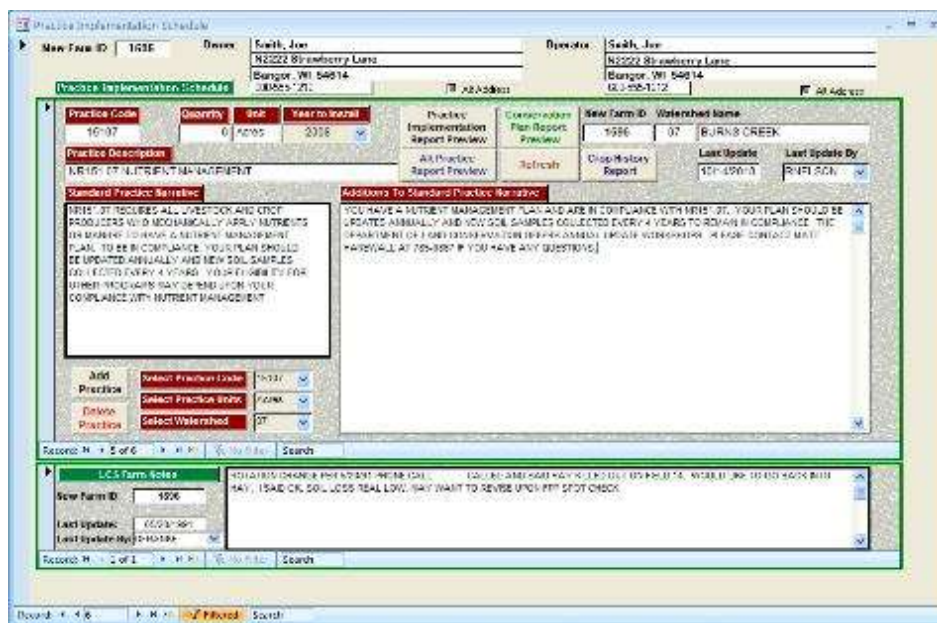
Practice Implementation Schedule

New Farm ID 1686 Owner Smith, Joe N2322 Strawberry Lane Bangor, WI 54614 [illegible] All Address Operator Smith, Joe N2322 Strawberry Lane Bangor, WI 54614 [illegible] All Address

Practice Implementation Schedule

Practice Code 16-07 Quantity 0 Unit Acres Year to Install 2008

Practice Implementation Report Preview

Conservation Plan Report Preview

New Farm ID 1686 Watershed Name 07 BURNS CREEK

Practice Description NR151.07 NUTRIENT MANAGEMENT

All Practice Report Preview

Refresh

Crop History Report

Last Update 10/14/2010 Last Update By RNELSON

Standard Practice Narrative

NR151.07 REQUIRES ALL LIVESTOCK AND CROP PRODUCERS WHO MECHANICALLY APPLY NUTRIENTS OR MANURE TO HAVE A NUTRIENT MANAGEMENT PLAN. TO BE IN COMPLIANCE YOUR PLAN SHOULD BE UPDATED ANNUALLY AND NEW SOIL SAMPLES COLLECTED EVERY 4 YEARS. YOUR ELIGIBILITY FOR OTHER PROGRAMS MAY DEPEND UPON YOUR COMPLIANCE WITH NUTRIENT MANAGEMENT.

Additions To Standard Practice Narrative

YOU HAVE A NUTRIENT MANAGEMENT PLAN AND ARE IN COMPLIANCE WITH NR151.07. YOUR PLAN SHOULD BE UPDATED ANNUALLY AND YOUR SOIL SAMPLES COLLECTED EVERY 4 YEARS TO REMAIN IN COMPLIANCE. THE DEPARTMENT OF LAND CONSERVATION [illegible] PLEASE CONTACT MATT HAWEWALL AT 785-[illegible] IF YOU HAVE ANY QUESTIONS.

Add Practice Select Practice Code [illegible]

Select Practice Units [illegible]

Delete Practice Select Watershed 07

Record: 5 of 6 No Filter Search

LCS Farm Notes

New Farm ID 1686

Last Update: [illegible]

Last Update By: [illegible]

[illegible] HAY. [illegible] SOIL LOSS REAL LOW. MAY WANT TO REVISE UPON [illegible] CHECK

Record: 1 of 1 No Filter Search

Record: 4 6 Filtered Search